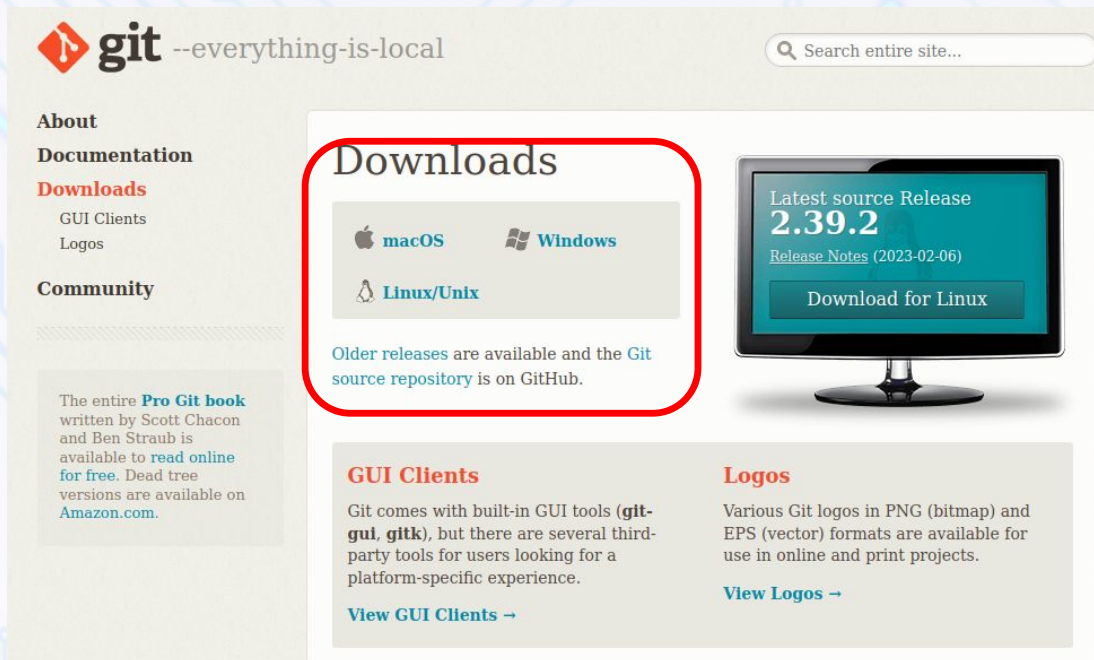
git --everything-is-local

Search entire site...

About

Documentation

Downloads

GUI Clients

Logos

Community

The entire Pro Git book written by Scott Chacon and Ben Straub is available to read online for free. Dead tree versions are available on Amazon.com.

Downloads

macOS

Windows

Linux/Unix

Older releases are available and the Git source repository is on GitHub.

Latest source Release

2.39.2

Release Notes (2023-02-06)

Download for Linux

GUI Clients

Git comes with built-in GUI tools (git-gui, gitk), but there are several third-party tools for users looking for a platform-specific experience.

View GUI Clients →

Logos

Various Git logos in PNG (bitmap) and EPS (vector) formats are available for use in online and print projects.

View Logos →